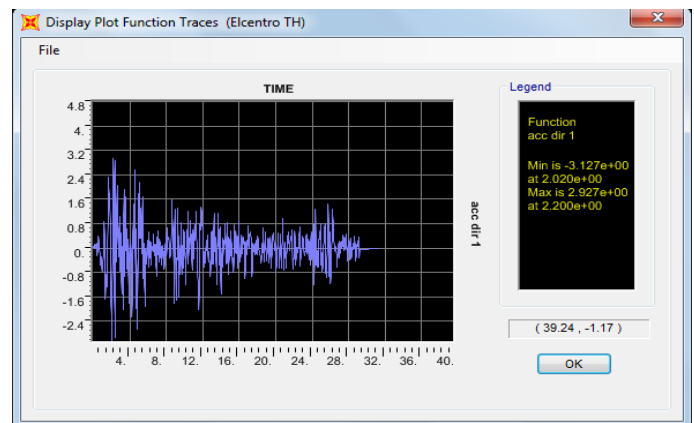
Display Plot Function Traces (Elcentro TH)

File

TIME

4.8
4.
3.2
2.4
1.6
0.8
0.
-0.8
-1.6
-2.4

4. 8. 12. 16. 20. 24. 28. 32. 36. 40.

acc dir 1

Legend

Function
acc dir 1

Min is -3.127e+00
at 2.020e+00
Max is 2.927e+00
at 2.200e+00

( 39.24 , -1.17 )

OK